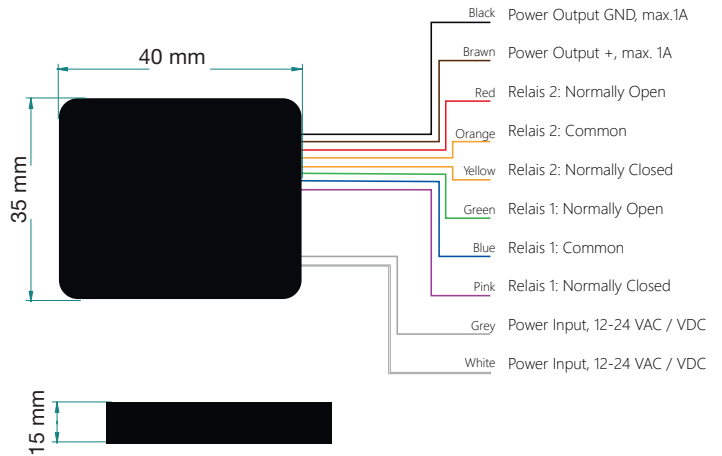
40 mm

35 mm

Black Power Output GND, max.1A
Brawn Power Output +, max. 1A
Red Relais 2: Normally Open
Orange Relais 2: Common
Yellow Relais 2: Normally Closed
Green Relais 1: Normally Open
Blue Relais 1: Common
Pink Relais 1: Normally Closed
Grey Power Input, 12-24 VAC / VDC
White Power Input, 12-24 VAC / VDC

15 mm